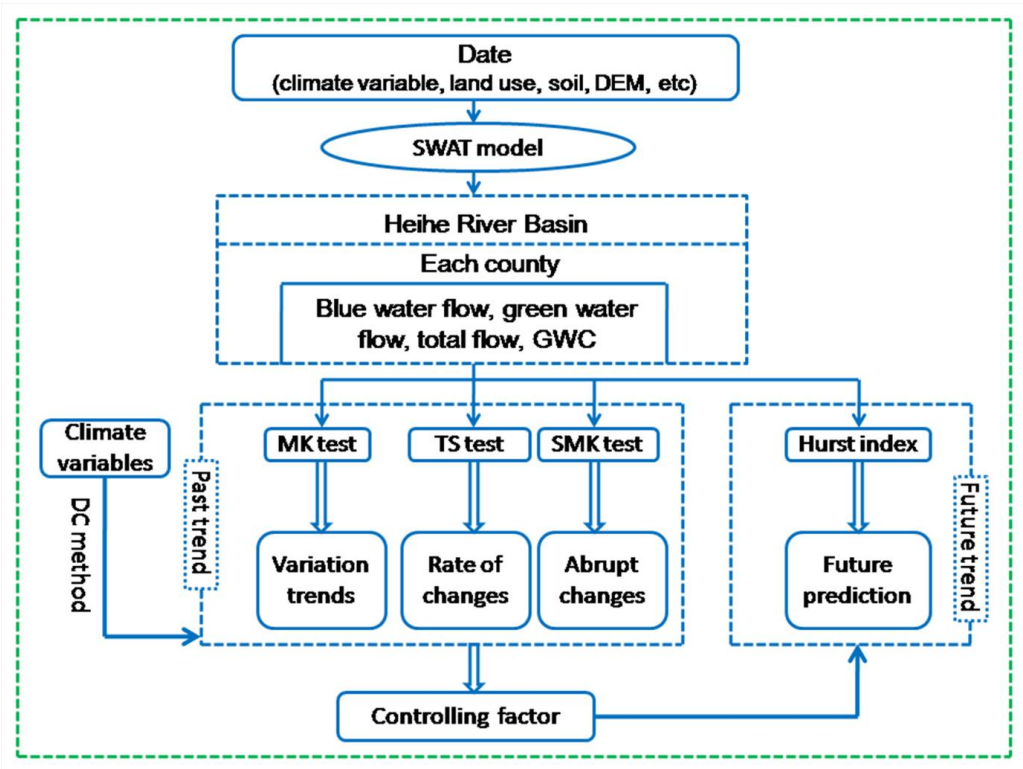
Date
(climate variable, land use, soil, DEM, etc)

SWAT model

Heihe River Basin

Each county

Blue water flow, green water flow, total flow, GWC

Climate variables

DC method

Past trend

MK test

TS test

SMK test

Variation trends

Rate of changes

Abrupt changes

Hurst index

Future prediction

Future trend

Controlling factor